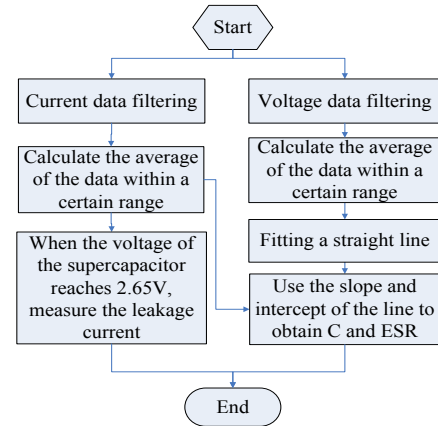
Start

Current data filtering

Calculate the average of the data within a certain range

When the voltage of the supercapacitor reaches 2.65V, measure the leakage current

Voltage data filtering

Calculate the average of the data within a certain range

Fitting a straight line

Use the slope and intercept of the line to obtain C and ESR

End